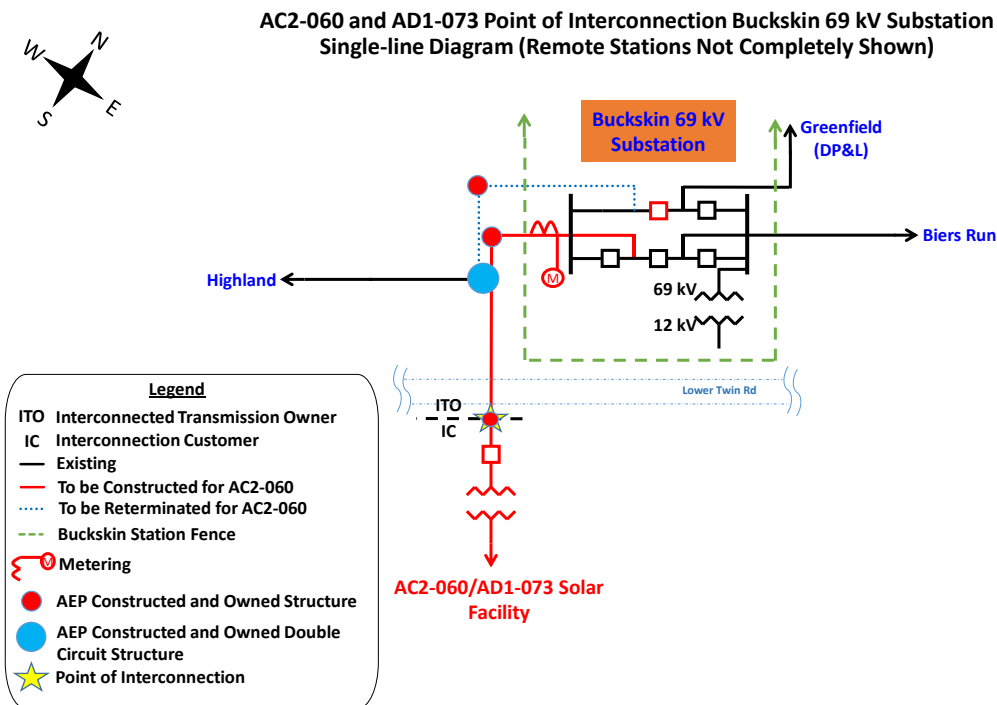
AC2-060 and AD1-073 Point of Interconnection Buckskin 69 kV Substation Single-line Diagram (Remote Stations Not Completely Shown)

N
E
S
W

Buckskin 69 kV Substation

Greenfield (DP&L)

Biers Run

Highland

M

69 kV

12 kV

Lower Twin Rd

ITO

IC

AC2-060/AD1-073 Solar Facility

Legend
ITO Interconnected Transmission Owner
IC Interconnection Customer
Existing
To be Constructed for AC2-060
To be Reterminated for AC2-060
Buckskin Station Fence
M Metering
AEP Constructed and Owned Structure
AEP Constructed and Owned Double Circuit Structure
Point of Interconnection